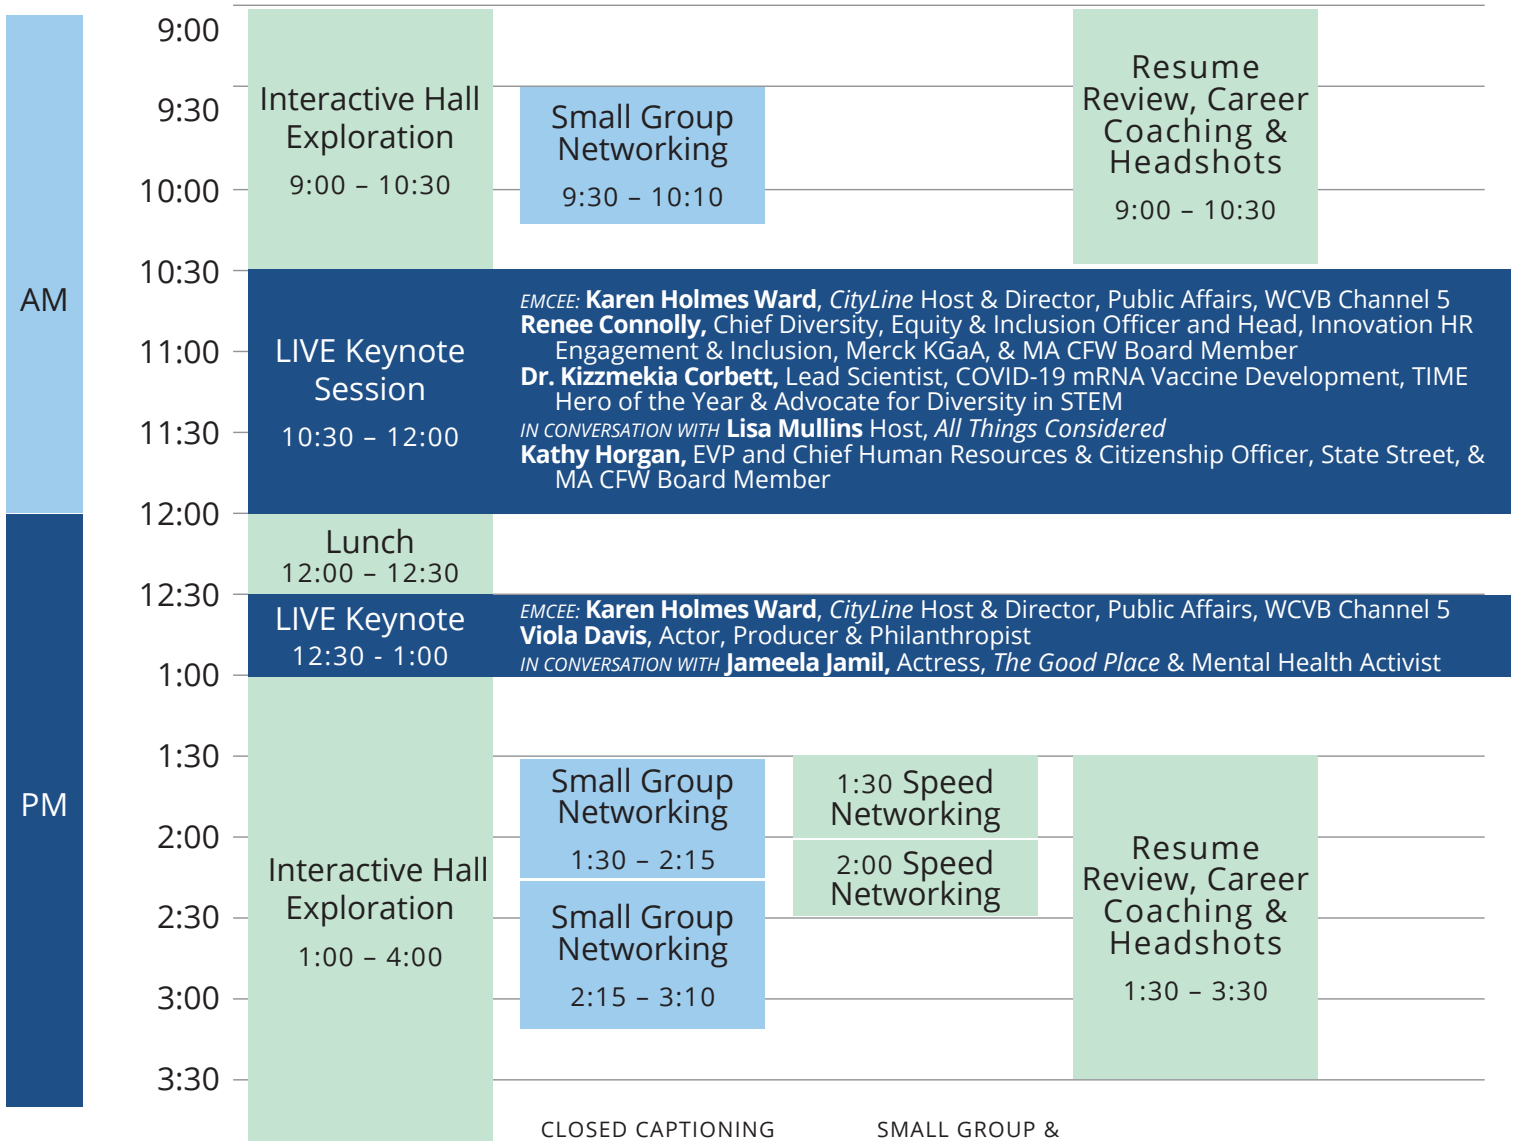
AM

9:00
9:30
10:00
10:30
11:00
11:30
12:00

Interactive Hall Exploration
9:00 – 10:30

Small Group Networking
9:30 – 10:10

Resume Review, Career Coaching & Headshots
9:00 – 10:30

LIVE Keynote Session
10:30 – 12:00

EMCEE: **Karen Holmes Ward**, *CityLine* Host & Director, Public Affairs, WCVB Channel 5
**Renee Connolly,** Chief Diversity, Equity & Inclusion Officer and Head, Innovation HR Engagement & Inclusion, Merck KGaA, & MA CFW Board Member
**Dr. Kizzmekia Corbett,** Lead Scientist, COVID-19 mRNA Vaccine Development, TIME Hero of the Year & Advocate for Diversity in STEM
IN CONVERSATION WITH **Lisa Mullins** Host, *All Things Considered*
**Kathy Horgan,** EVP and Chief Human Resources & Citizenship Officer, State Street, & MA CFW Board Member

PM

12:30
1:00
1:30
2:00
2:30
3:00
3:30

Lunch
12:00 – 12:30

LIVE Keynote
12:30 - 1:00

EMCEE: **Karen Holmes Ward**, *CityLine* Host & Director, Public Affairs, WCVB Channel 5
**Viola Davis**, Actor, Producer & Philanthropist
IN CONVERSATION WITH **Jameela Jamil,** Actress, *The Good Place* & Mental Health Activist

Interactive Hall Exploration
1:00 – 4:00

Small Group Networking
1:30 – 2:15

Small Group Networking
2:15 – 3:10

1:30 Speed Networking

2:00 Speed Networking

Resume Review, Career Coaching & Headshots
1:30 – 3:30

CLOSED CAPTIONING

SMALL GROUP &